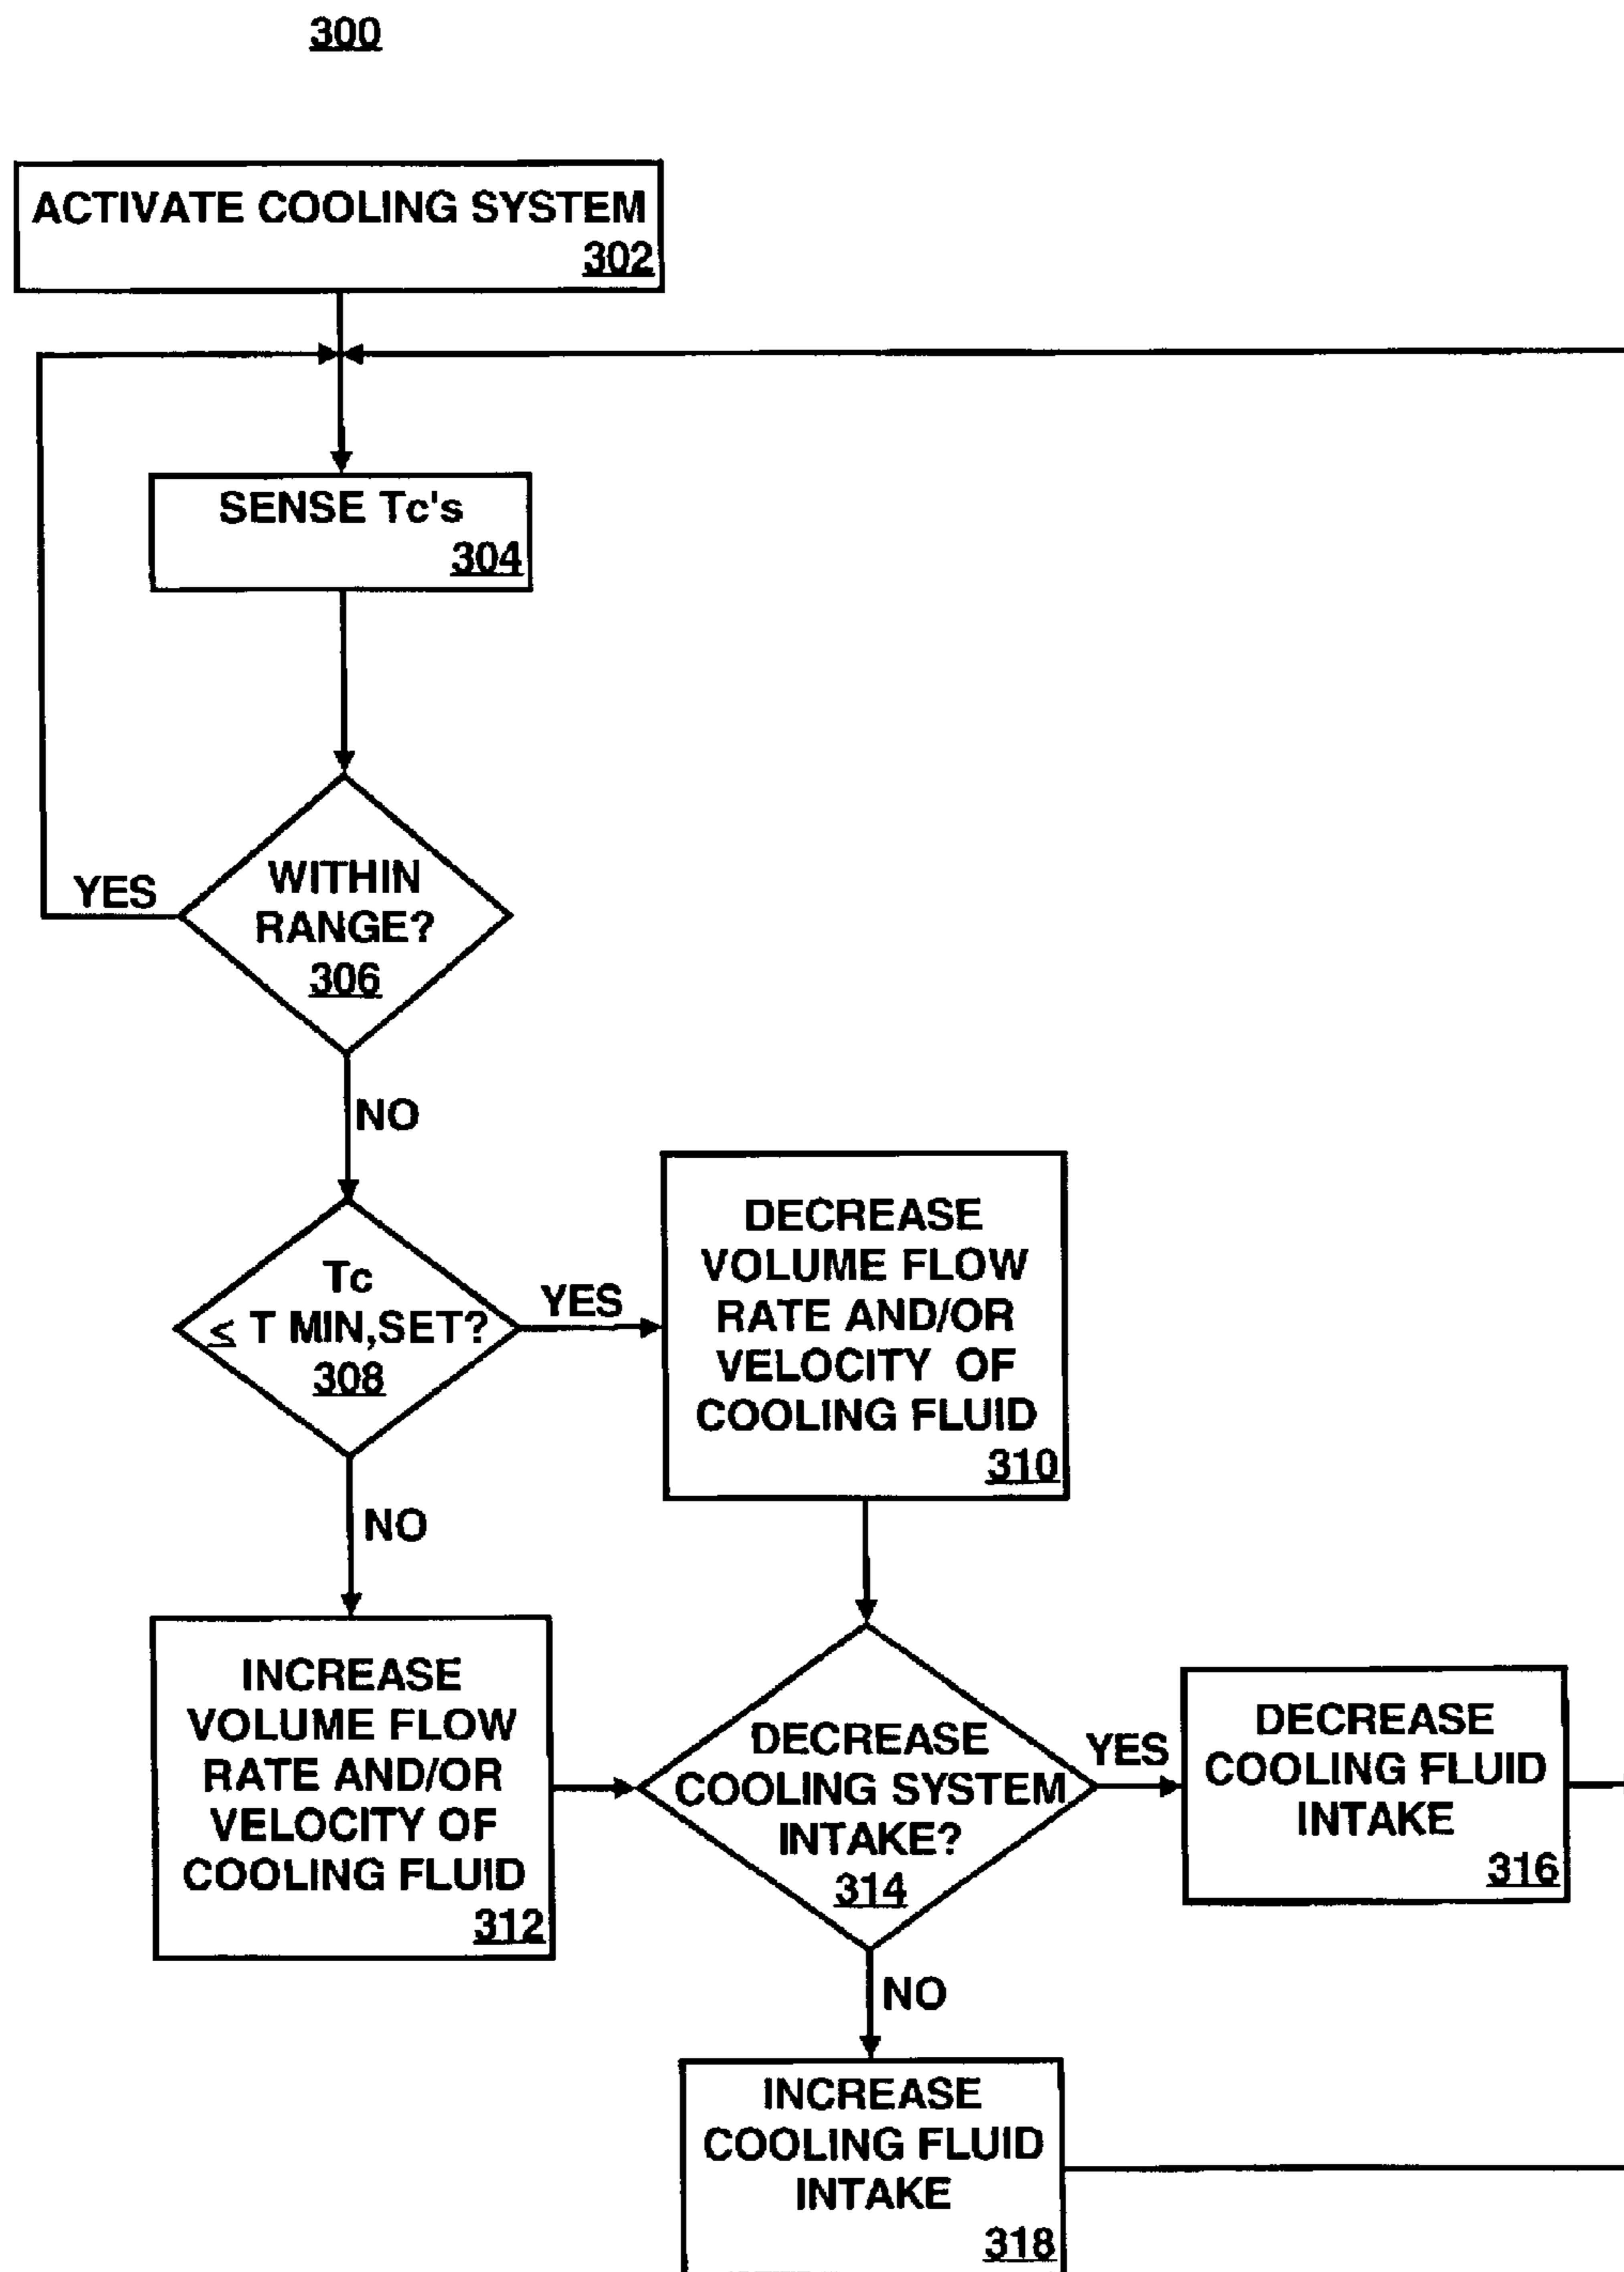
300

ACTIVATE COOLING SYSTEM
302

SENSE Tc's
304

YES

WITHIN RANGE?
306

NO

Tc
$\leq$ T MIN,SET?
308

YES

DECREASE VOLUME FLOW RATE AND/OR VELOCITY OF COOLING FLUID
310

NO

INCREASE VOLUME FLOW RATE AND/OR VELOCITY OF COOLING FLUID
312

DECREASE COOLING SYSTEM INTAKE?
314

YES

DECREASE COOLING FLUID INTAKE
316

NO

INCREASE COOLING FLUID INTAKE
318